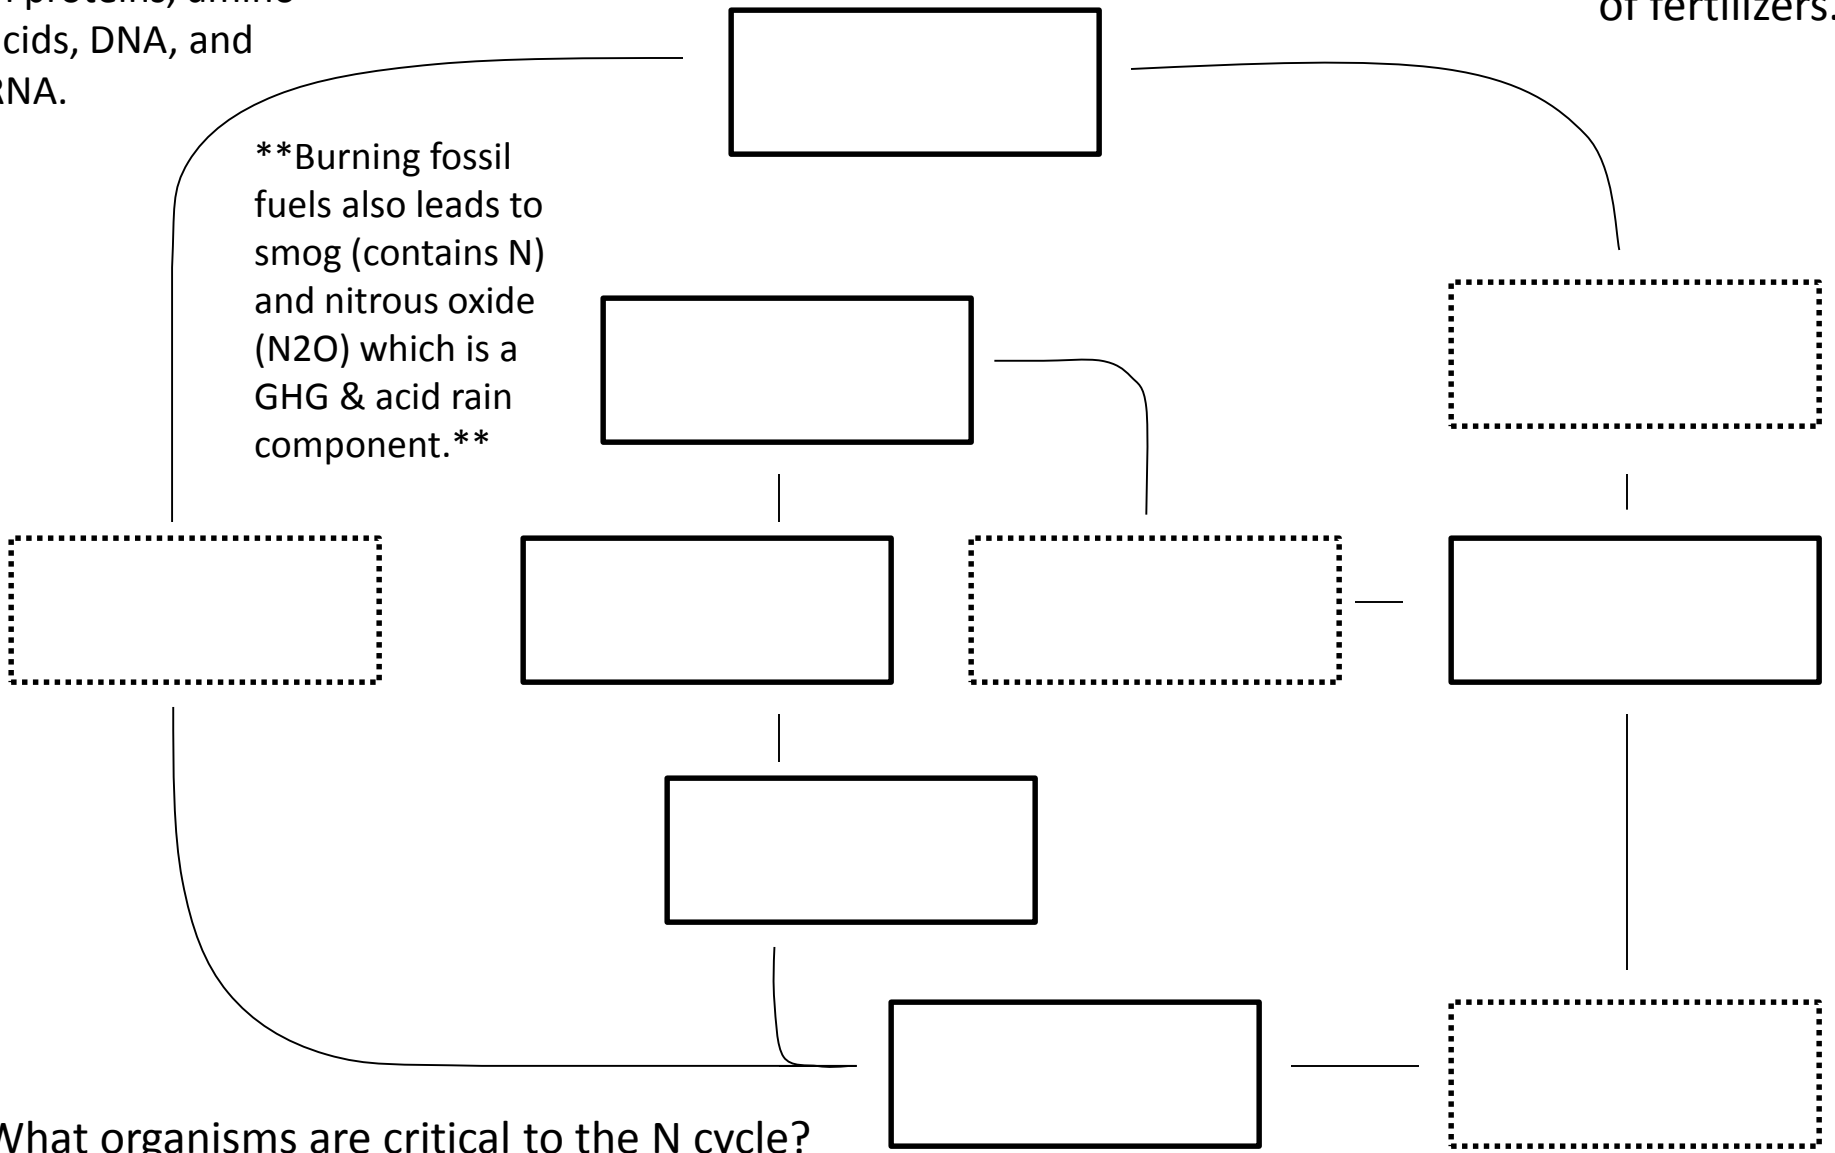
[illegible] proteins, amino acids, DNA, and RNA.

of fertilizers.

**Burning fossil fuels also leads to smog (contains N) and nitrous oxide (N2O) which is a GHG & acid rain component.**

What organisms are critical to the N cycle?